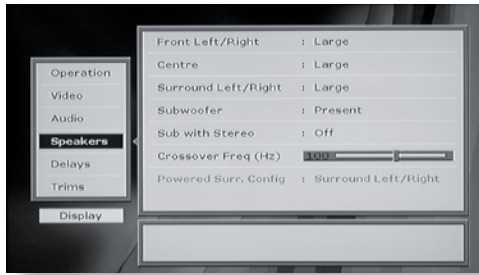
Operation
Video
Audio
Speakers
Delays
Trims

Display

Front Left/Right : Large
Centre : Large
Surround Left/Right : Large
Subwoofer : Present
Sub with Stereo : Off
Crossover Freq (Hz) 100
Powered Surr. Config : Surround Left/Right